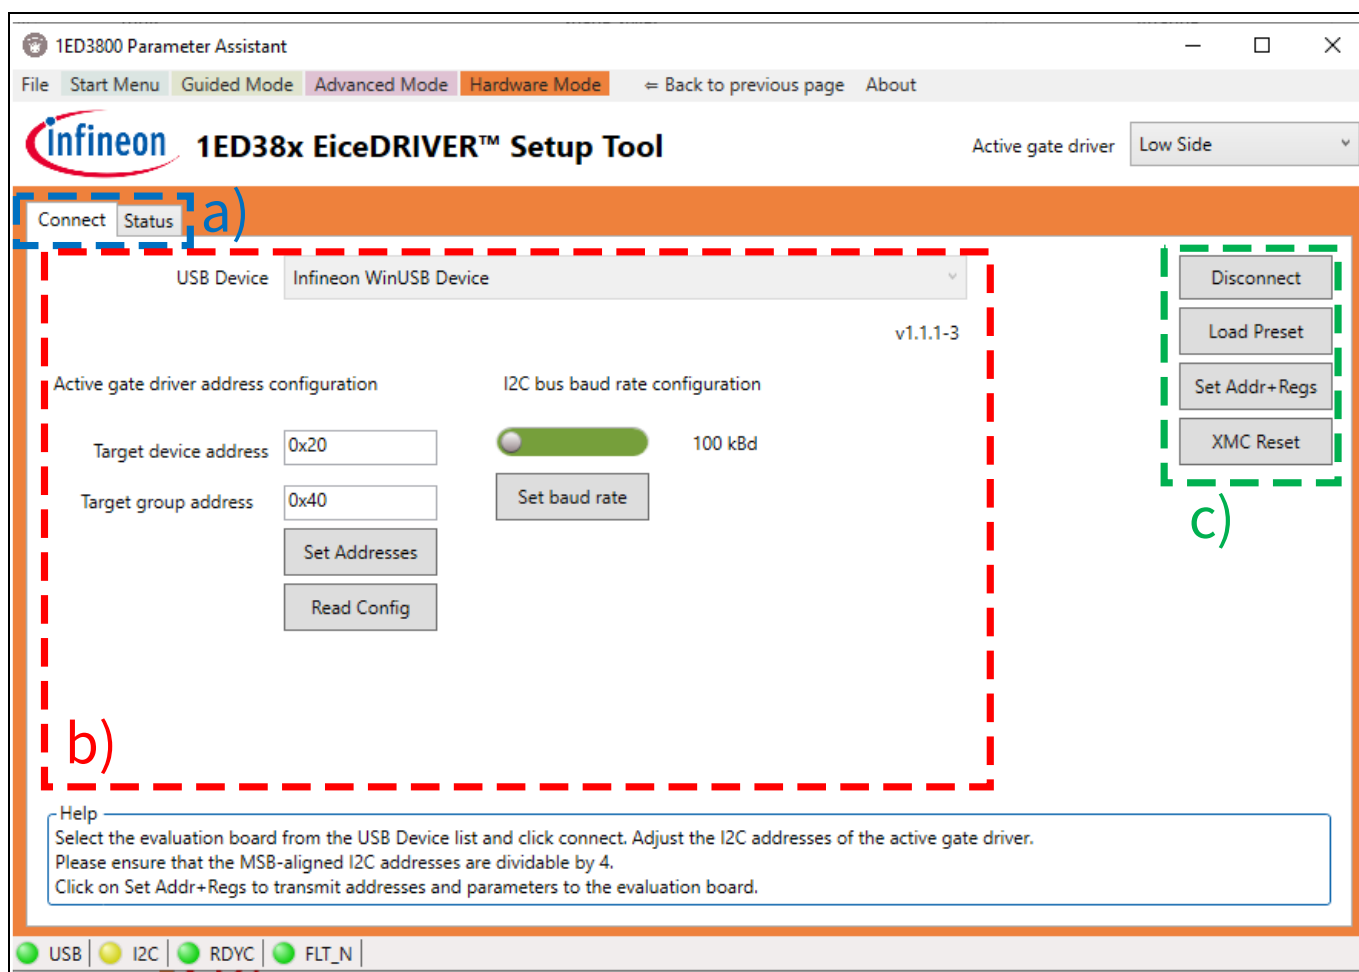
1ED3800 Parameter Assistant

File Start Menu Guided Mode Advanced Mode Hardware Mode ⇐ Back to previous page About

infineon 1ED38x EiceDRIVER™ Setup Tool

Active gate driver Low Side

Connect Status a)

USB Device Infineon WinUSB Device

v1.1.1-3

Active gate driver address configuration

I2C bus baud rate configuration

Target device address 0x20

100 kBd

Target group address 0x40

Set baud rate

Set Addresses

Read Config

b)

Disconnect

Load Preset

Set Addr+Regs

XMC Reset

c)

Help
Select the evaluation board from the USB Device list and click connect. Adjust the I2C addresses of the active gate driver.
Please ensure that the MSB-aligned I2C addresses are dividable by 4.
Click on Set Addr+Regs to transmit addresses and parameters to the evaluation board.

USB I2C RDYC FLT_N